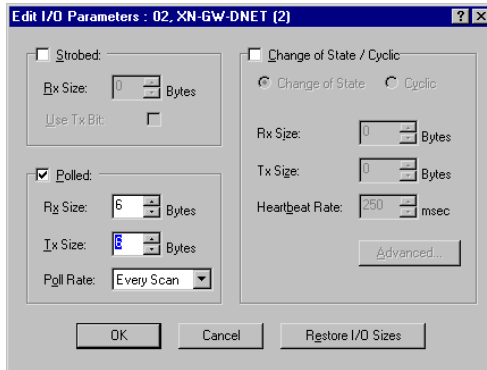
Edit I/O Parameters : 02, XN-GW-DNET (2)

? X

Strobed:

Rx Size: 0 Bytes

Use Tx Bit:

Polled:

Rx Size: 6 Bytes

Tx Size: 6 Bytes

Poll Rate: Every Scan

Change of State / Cyclic

Change of State Cyclic

Rx Size: 0 Bytes

Tx Size: 0 Bytes

Heartbeat Rate: 250 msec

Advanced...

OK

Cancel

Restore I/O Sizes